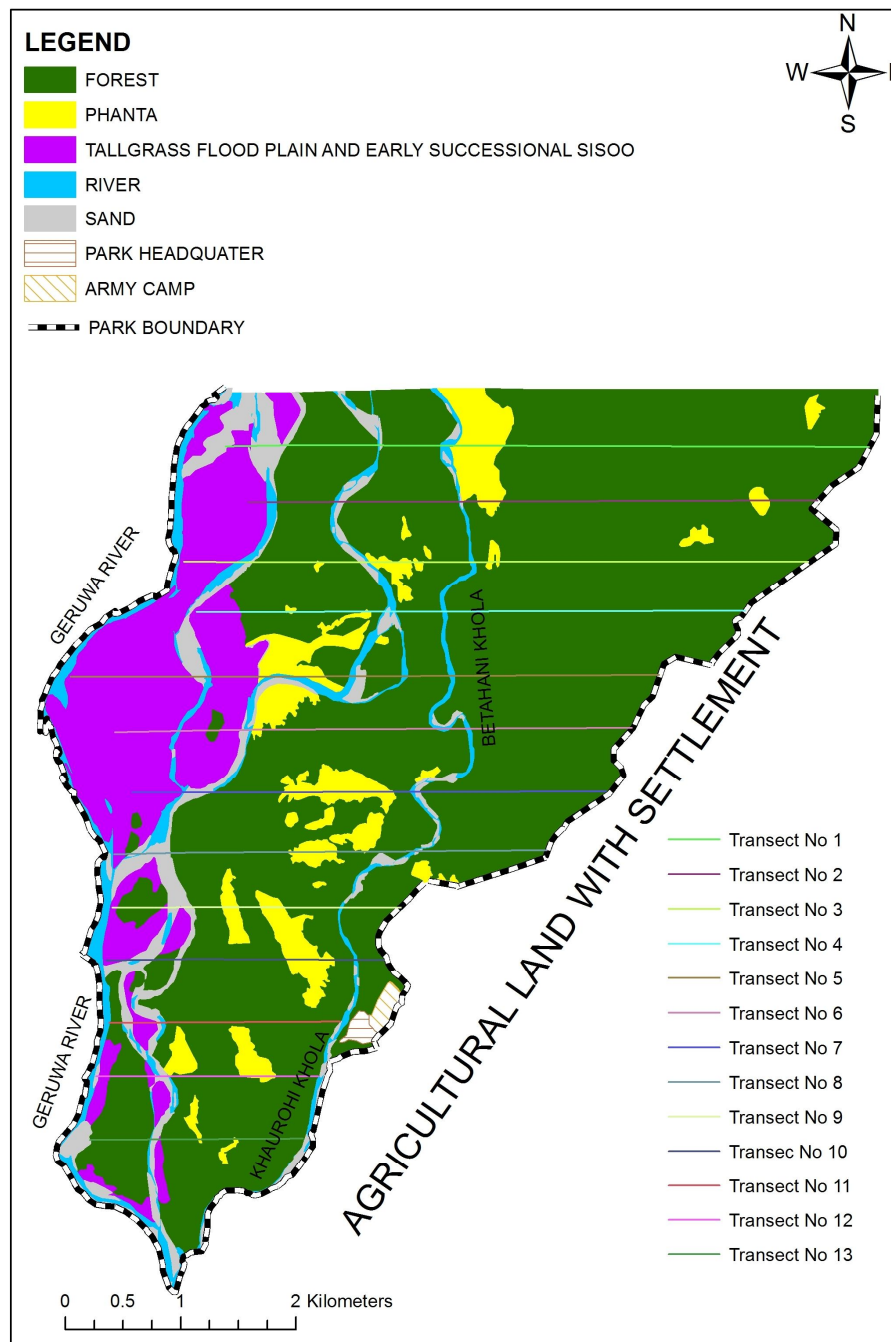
LEGEND
FOREST
PHANTA
TALLGRASS FLOOD PLAIN AND EARLY SUCCESSIONAL SISOO
RIVER
SAND
PARK HEADQUATER
ARMY CAMP
PARK BOUNDARY

N
W
S

GERUWA RIVER
BETAHANI KHOLA
AGRICULTURAL LAND WITH SETTLEMENT
GERUWA RIVER
KHAUROHI KHOLA

Transect No 1
Transect No 2
Transect No 3
Transect No 4
Transect No 5
Transect No 6
Transect No 7
Transect No 8
Transect No 9
Transec No 10
Transect No 11
Transect No 12
Transect No 13

0 0.5 1 2 Kilometers